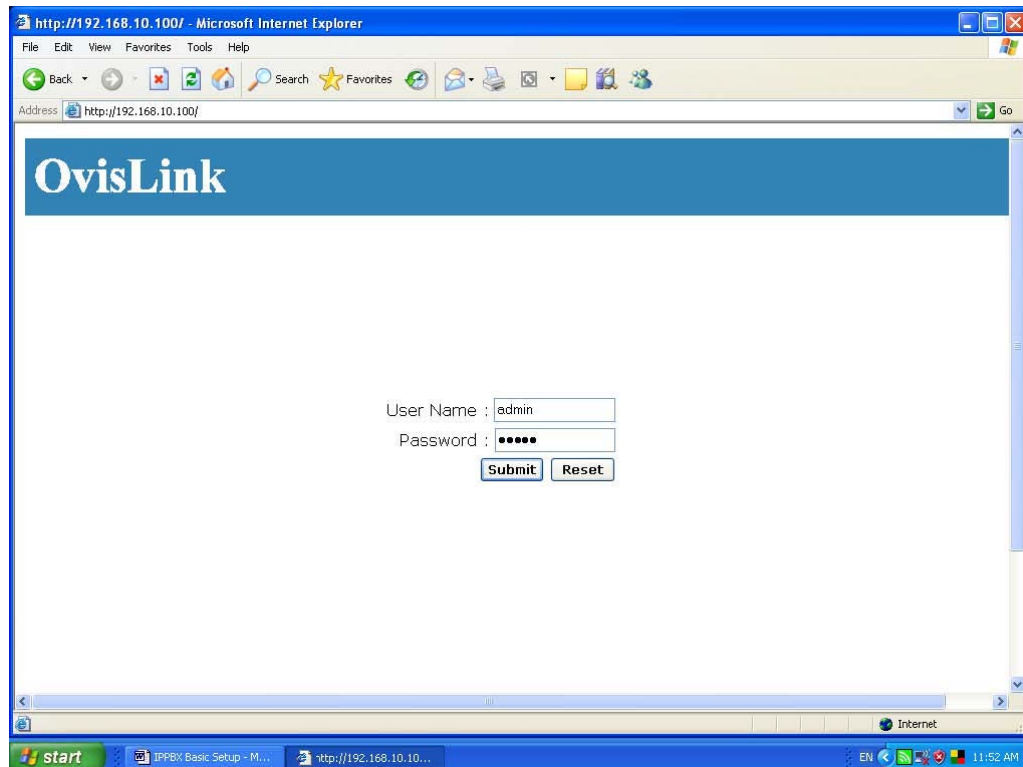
http://192.168.10.100/ - Microsoft Internet Explorer

File Edit View Favorites Tools Help

Back Search Favorites

Address http://192.168.10.100/ Go

OvisLink

User Name : admin
Password : •••••
Submit Reset

Internet

start IPPBX Basic Setup - M... http://192.168.10.10... EN 11:52 AM